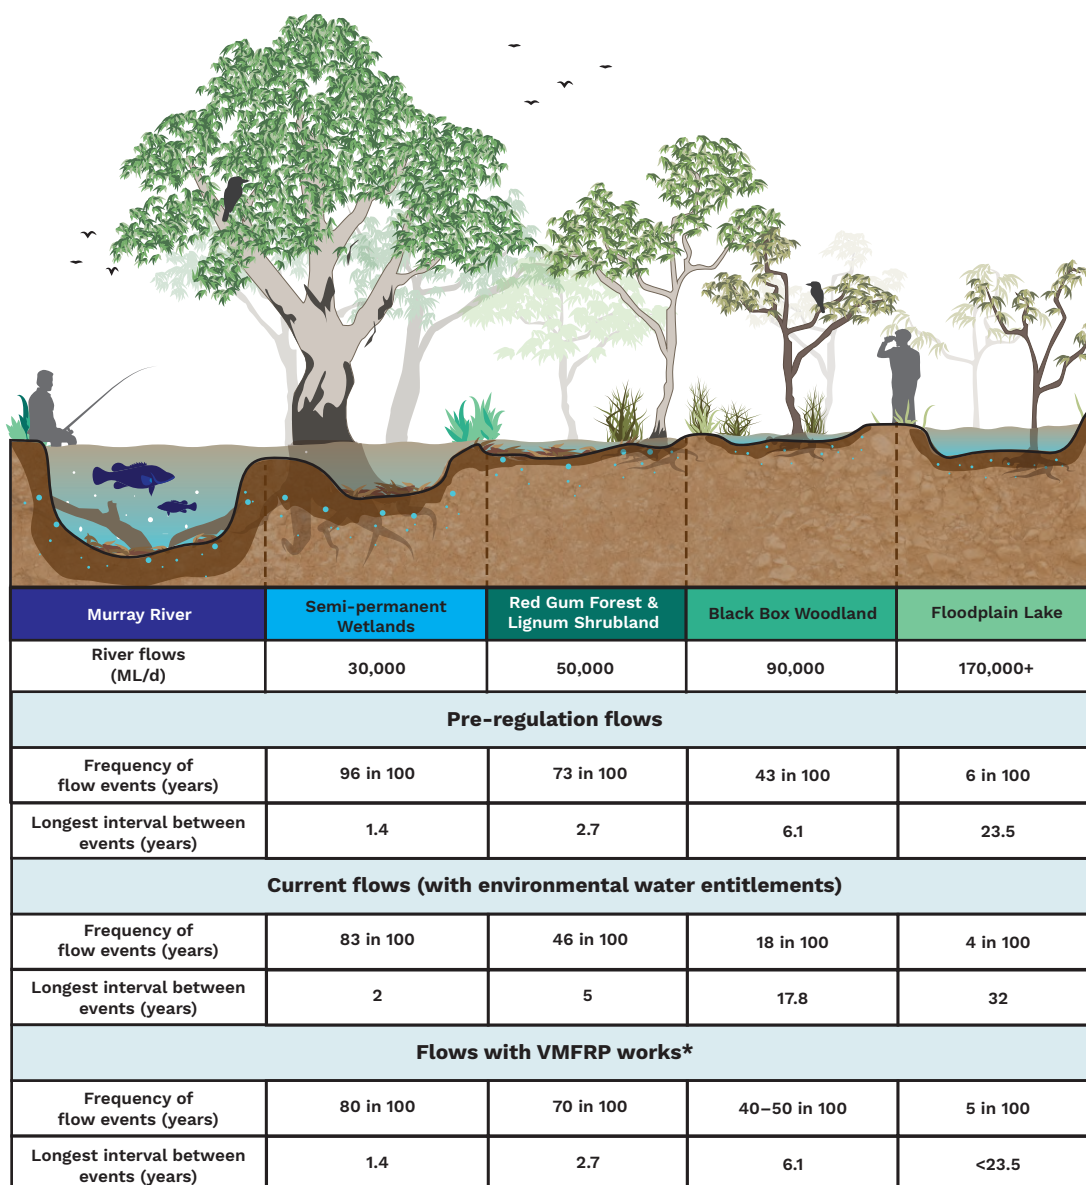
| Murray River | Semi-permanent Wetlands | Red Gum Forest & Lignum Shrubland | Black Box Woodland | Floodplain Lake |
|---|---|---|---|---|
| River flows (ML/d) | 30,000 | 50,000 | 90,000 | 170,000+ |
| **Pre-regulation flows** | | | | |
| Frequency of flow events (years) | 96 in 100 | 73 in 100 | 43 in 100 | 6 in 100 |
| Longest interval between events (years) | 1.4 | 2.7 | 6.1 | 23.5 |
| **Current flows (with environmental water entitlements)** | | | | |
| Frequency of flow events (years) | 83 in 100 | 46 in 100 | 18 in 100 | 4 in 100 |
| Longest interval between events (years) | 2 | 5 | 17.8 | 32 |
| **Flows with VMFRP works*** | | | | |
| Frequency of flow events (years) | 80 in 100 | 70 in 100 | 40–50 in 100 | 5 in 100 |
| Longest interval between events (years) | 1.4 | 2.7 | 6.1 | <23.5 |